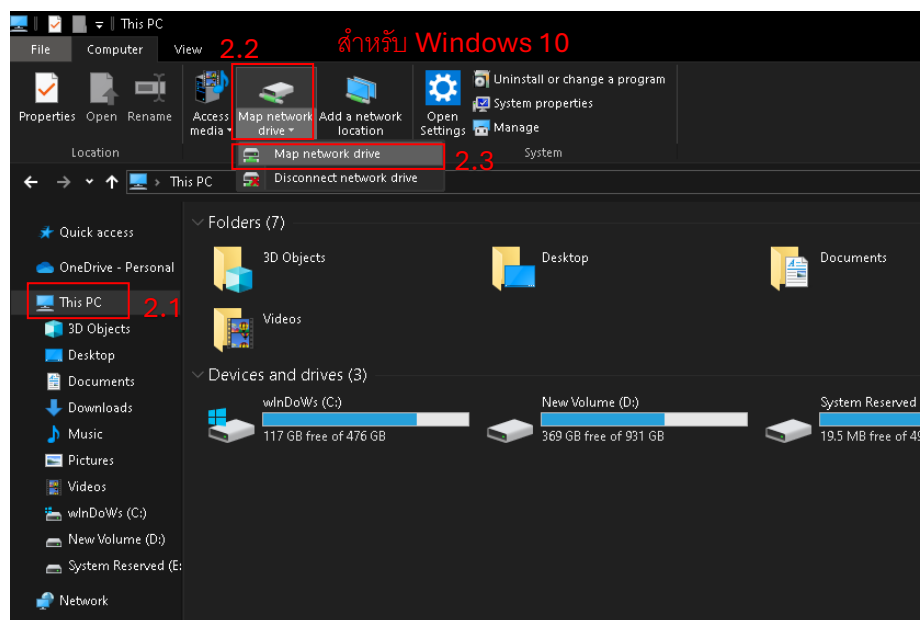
This PC

File Computer View 2.2 สำหรับ Windows 10

Properties Open Rename
Location

Access media Map network drive Add a network location

Open Settings Uninstall or change a program System properties Manage
System

Map network drive 2.3
Disconnect network drive

This PC

Quick access
OneDrive - Personal
This PC 2.1
3D Objects
Desktop
Documents
Downloads
Music
Pictures
Videos
wInDoWs (C:)
New Volume (D:)
System Reserved (E:
Network

Folders (7)
3D Objects
Desktop
Documents
Videos

Devices and drives (3)
wInDoWs (C:)
117 GB free of 476 GB
New Volume (D:)
369 GB free of 931 GB
System Reserved
19.5 MB free of 49